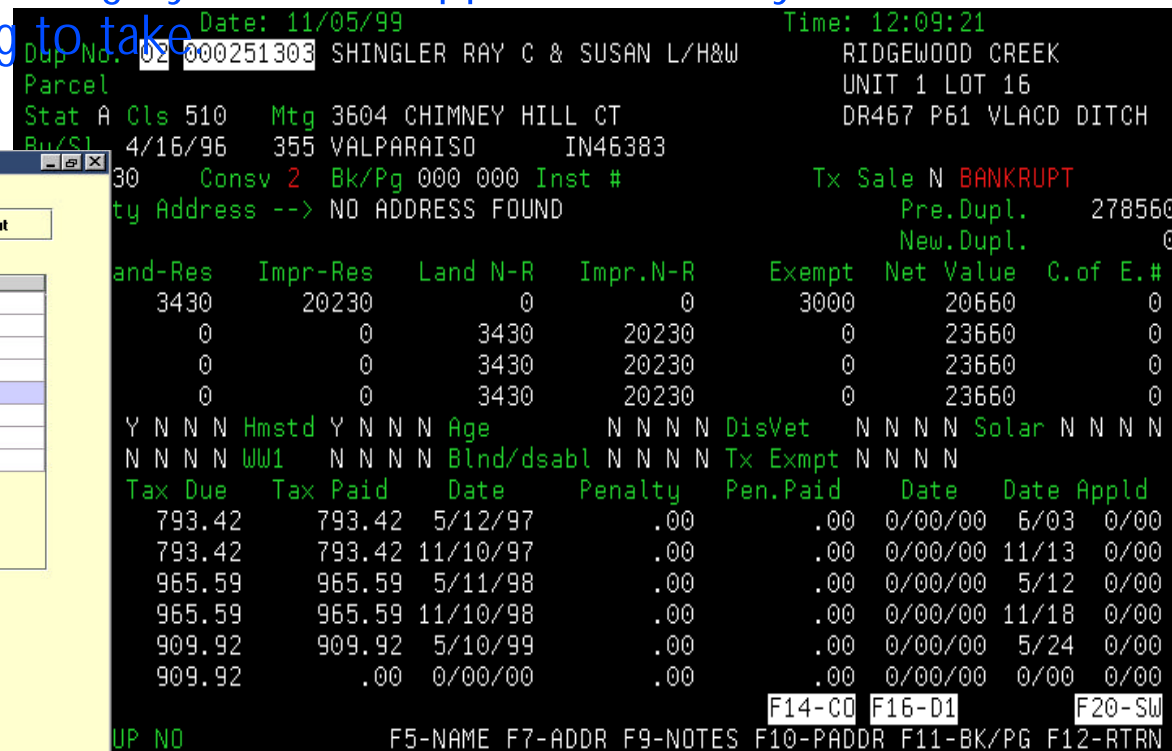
g to take

Date: 11/05/99 Time: 12:09:21

Dup No. 02 000251303 SHINGLER RAY C & SUSAN L/H&W RIDGEWOOD CREEK

Parcel UNIT 1 LOT 16

Stat A Cls 510 Mtg 3604 CHIMNEY HILL CT DR467 P61 VLACD DITCH

By/Sl 4/16/96 355 VALPARAISO IN46383

30 Consv 2 Bk/Pg 000 000 Inst # Tx Sale N BANKRUPT

ty Address --> NO ADDRESS FOUND Pre.Dupl. 27856

New.Dupl.

| and-Res | Impr-Res | Land N-R | Impr.N-R | Exempt | Net Value | C.of E.# |
|---|---|---|---|---|---|---|
| 3430 | 20230 | 0 | 0 | 3000 | 20660 | 0 |
| 0 | 0 | 3430 | 20230 | 0 | 23660 | 0 |
| 0 | 0 | 3430 | 20230 | 0 | 23660 | 0 |
| 0 | 0 | 3430 | 20230 | 0 | 23660 | 0 |

Y N N N Hmstd Y N N N Age N N N N DisVet N N N N Solar N N N N

N N N N WW1 N N N N Blnd/dsabl N N N N Tx Exmpt N N N N

| Tax Due | Tax Paid | Date | Penalty | Pen.Paid | Date | Date | Appld |
|---|---|---|---|---|---|---|---|
| 793.42 | 793.42 | 5/12/97 | .00 | .00 | 0/00/00 | 6/03 | 0/00 |
| 793.42 | 793.42 | 11/10/97 | .00 | .00 | 0/00/00 | 11/13 | 0/00 |
| 965.59 | 965.59 | 5/11/98 | .00 | .00 | 0/00/00 | 5/12 | 0/00 |
| 965.59 | 965.59 | 11/10/98 | .00 | .00 | 0/00/00 | 11/18 | 0/00 |
| 909.92 | 909.92 | 5/10/99 | .00 | .00 | 0/00/00 | 5/24 | 0/00 |
| 909.92 | .00 | 0/00/00 | .00 | .00 | 0/00/00 | 0/00 | 0/00 |

F14-CO F16-D1 F20-SW

UP NO F5-NAME F7-ADDR F9-NOTES F10-PADDR F11-BK/PG F12-RTRN

ut